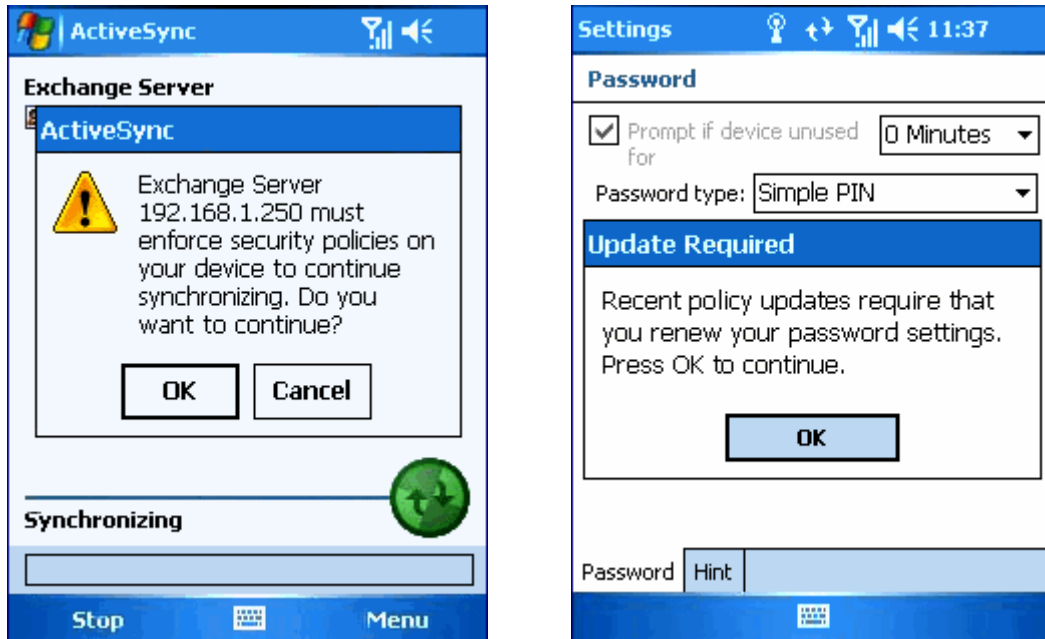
ActiveSync

Exchange Server

ActiveSync

Exchange Server 192.168.1.250 must enforce security policies on your device to continue synchronizing. Do you want to continue?

OK | Cancel

Synchronizing

Stop | Menu

Settings 11:37

Password

Prompt if device unused for | 0 Minutes

Password type: Simple PIN

Update Required

Recent policy updates require that you renew your password settings. Press OK to continue.

OK

Password | Hint